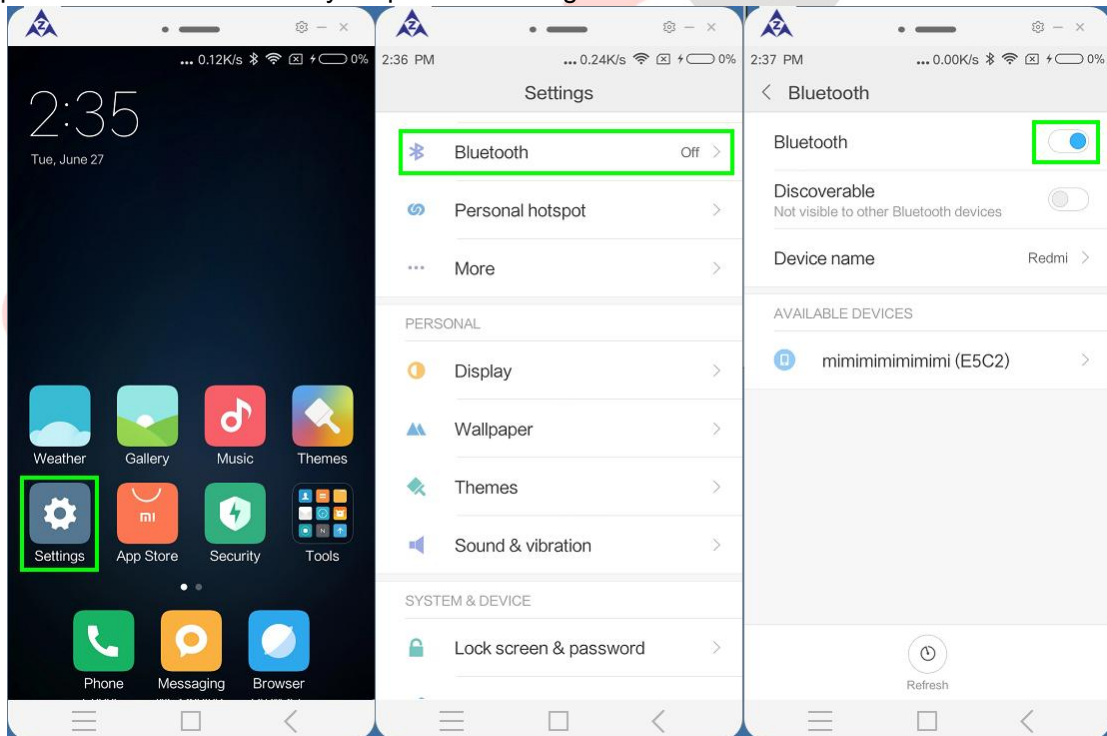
... 0.12K/s 0%

2:35

Tue, June 27

Weather Gallery Music Themes

Settings App Store Security Tools

Phone Messaging Browser

2:36 PM ... 0.24K/s 0%

Settings

Bluetooth Off

Personal hotspot

More

PERSONAL

Display

Wallpaper

Themes

Sound & vibration

SYSTEM & DEVICE

Lock screen & password

2:37 PM ... 0.00K/s 0%

Bluetooth

Bluetooth

Discoverable
Not visible to other Bluetooth devices

Device name Redmi

AVAILABLE DEVICES

mimimimimimimi (E5C2)

Refresh